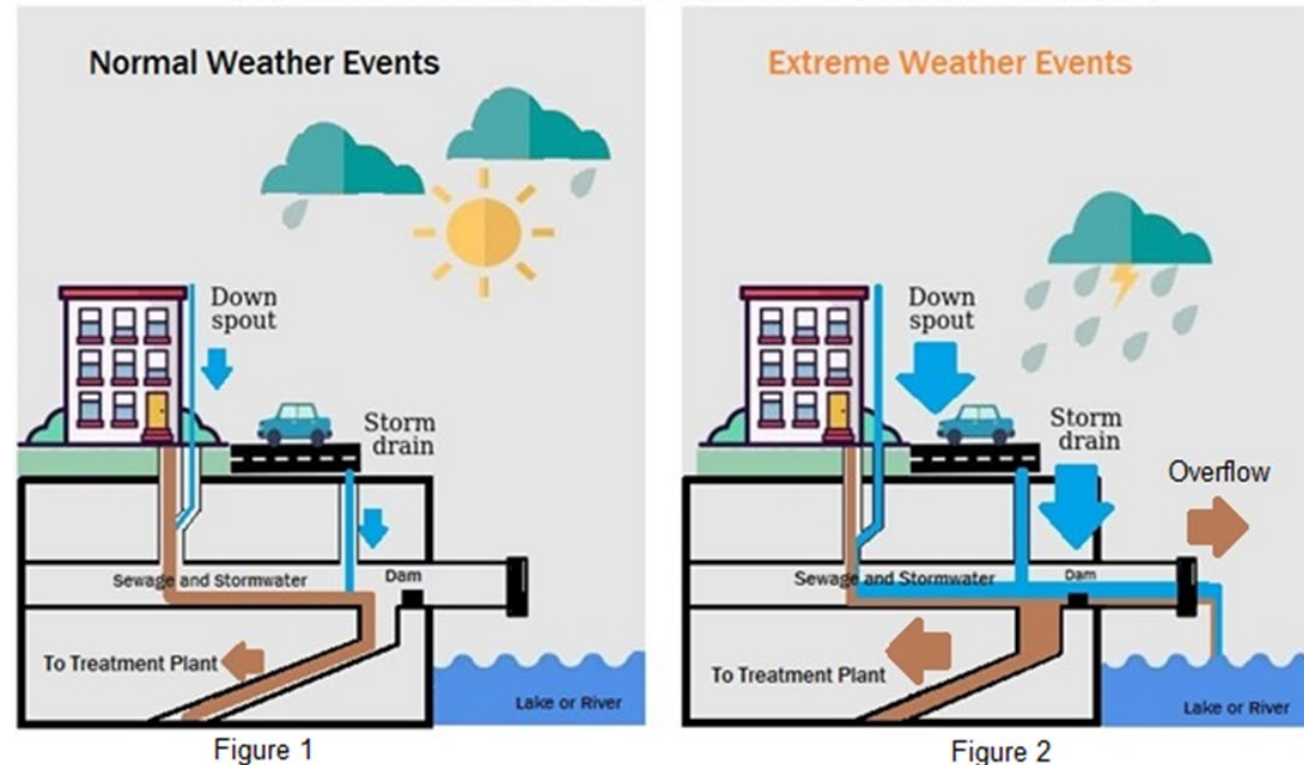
Normal Weather Events

Down spout

Storm drain

Sewage and Stormwater

Dam

To Treatment Plant

Lake or River

Figure 1

Extreme Weather Events

Down spout

Storm drain

Overflow

Sewage and Stormwater

Dam

To Treatment Plant

Lake or River

Figure 2